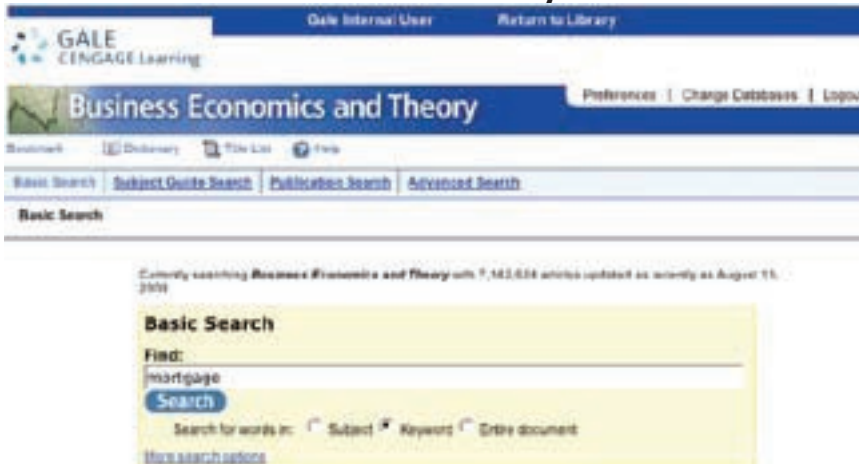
Gale Internal User | Return to Library

GALE CENGAGE Learning

Business Economics and Theory

Preferences | Change Databases | Logou

Bookmark | Dictionary | Title List | Help

Basic Search | Subject Guide Search | Publication Search | Advanced Search

Basic Search

Currently searching Business Economics and Theory with 7,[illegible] articles updated as recently as August 1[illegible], 200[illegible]

Basic Search

Find:

mortgage

Search

Search for words in: Subject Keyword Entire document

More search options